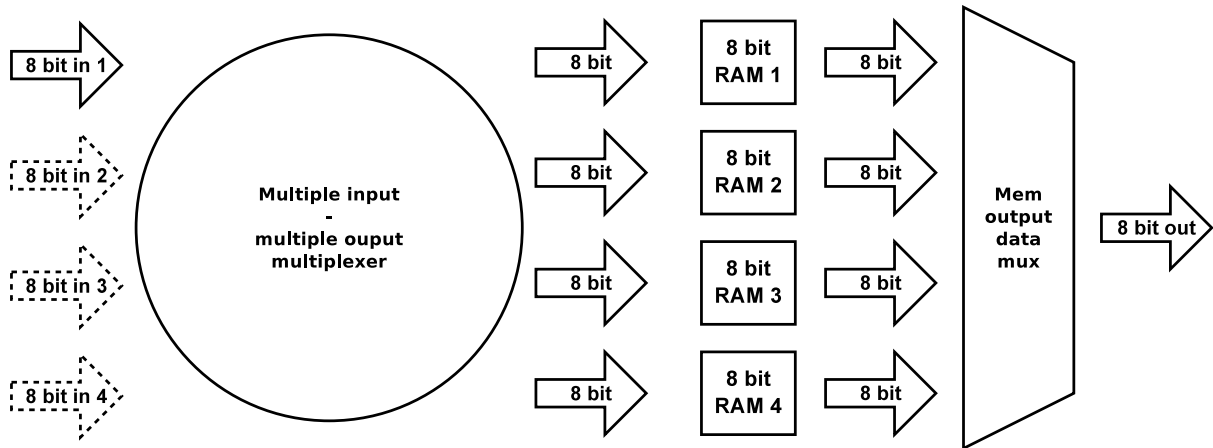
8 bit in 1

8 bit in 2

8 bit in 3

8 bit in 4

Multiple input
-
multiple ouput
multiplexer

8 bit

8 bit

8 bit

8 bit

8 bit
RAM 1

8 bit
RAM 2

8 bit
RAM 3

8 bit
RAM 4

8 bit

8 bit

8 bit

8 bit

Mem
output
data
mux

8 bit out